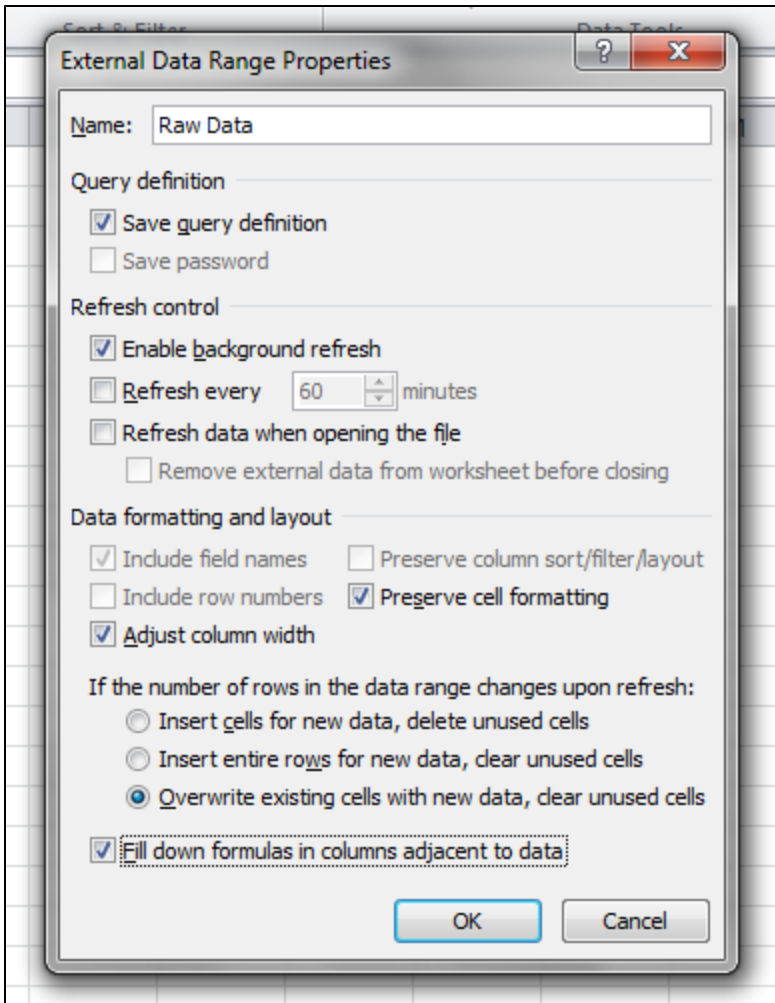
Sort & Filter

Data Tools

External Data Range Properties

?

X

Name: Raw Data

Query definition

Save query definition

Save password

Refresh control

Enable background refresh

Refresh every 60 minutes

Refresh data when opening the file

Remove external data from worksheet before closing

Data formatting and layout

Include field names

Preserve column sort/filter/layout

Include row numbers

Preserve cell formatting

Adjust column width

If the number of rows in the data range changes upon refresh:

Insert cells for new data, delete unused cells

Insert entire rows for new data, clear unused cells

Overwrite existing cells with new data, clear unused cells

Fill down formulas in columns adjacent to data

OK

Cancel